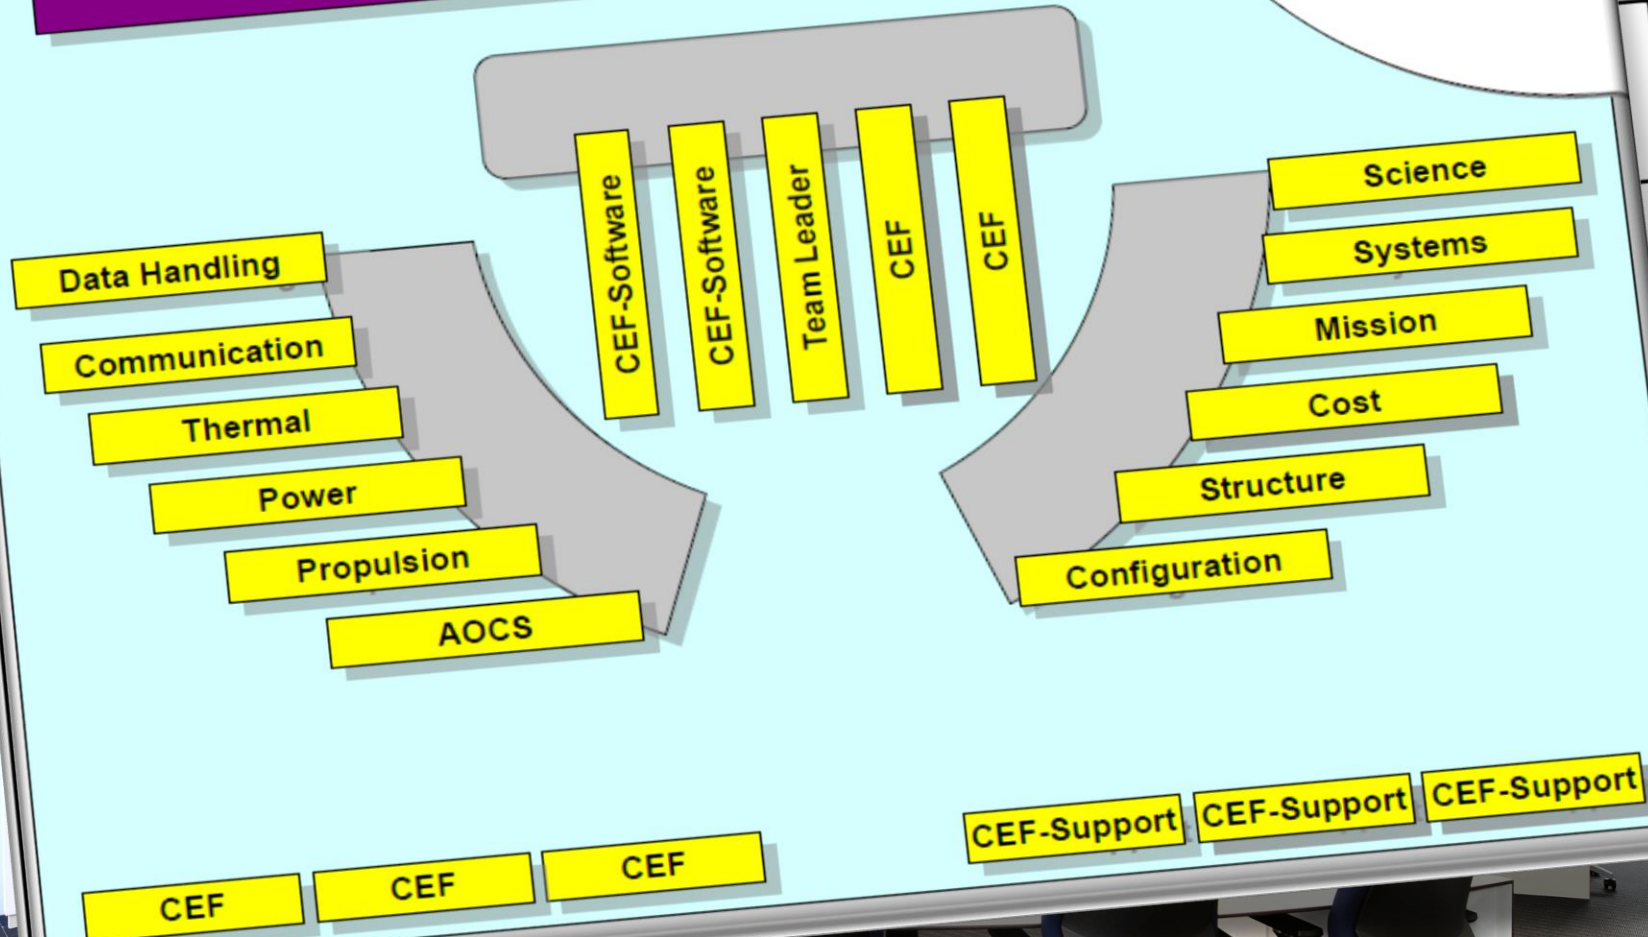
CEF-Software
CEF-Software
Team Leader
CEF
CEF

Data Handling
Communication
Thermal
Power
Propulsion
AOCS

Science
Systems
Mission
Cost
Structure
Configuration

CEF-Support
CEF-Support
CEF-Support

CEF
CEF
CEF